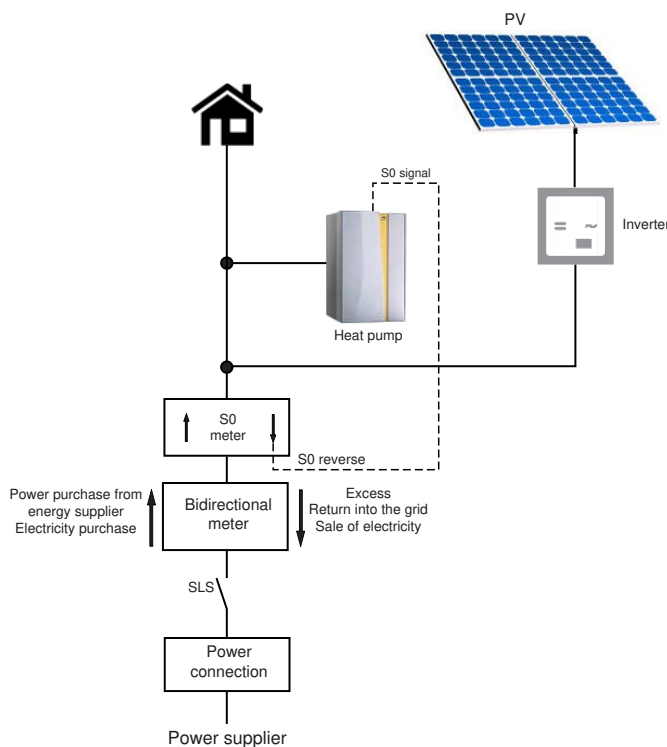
PV

S0 signal

Inverter

Heat pump

S0 meter

S0 reverse

Power purchase from energy supplier Electricity purchase

Bidirectional meter

Excess Return into the grid Sale of electricity

SLS

Power connection

Power supplier